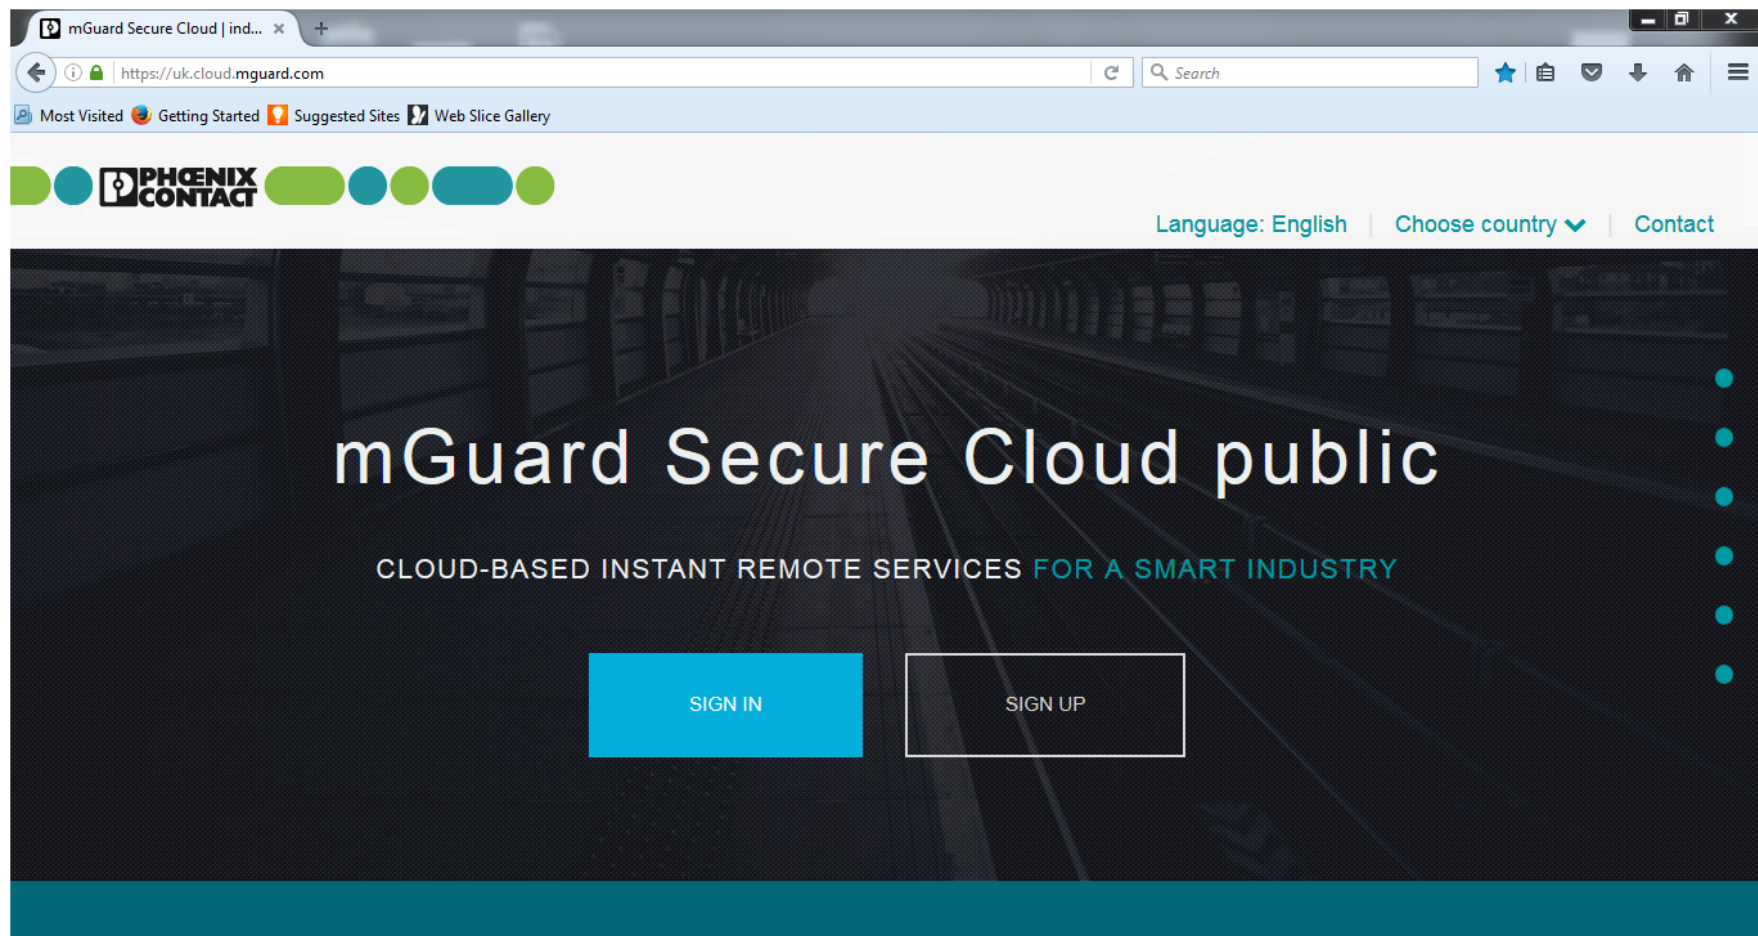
mGuard Secure Cloud | ind...

https://uk.cloud.mguard.com

Search

Most Visited  Getting Started  Suggested Sites  Web Slice Gallery

PHOENIX CONTACT

Language: English | Choose country | Contact

mGuard Secure Cloud public

CLOUD-BASED INSTANT REMOTE SERVICES FOR A SMART INDUSTRY

SIGN IN

SIGN UP